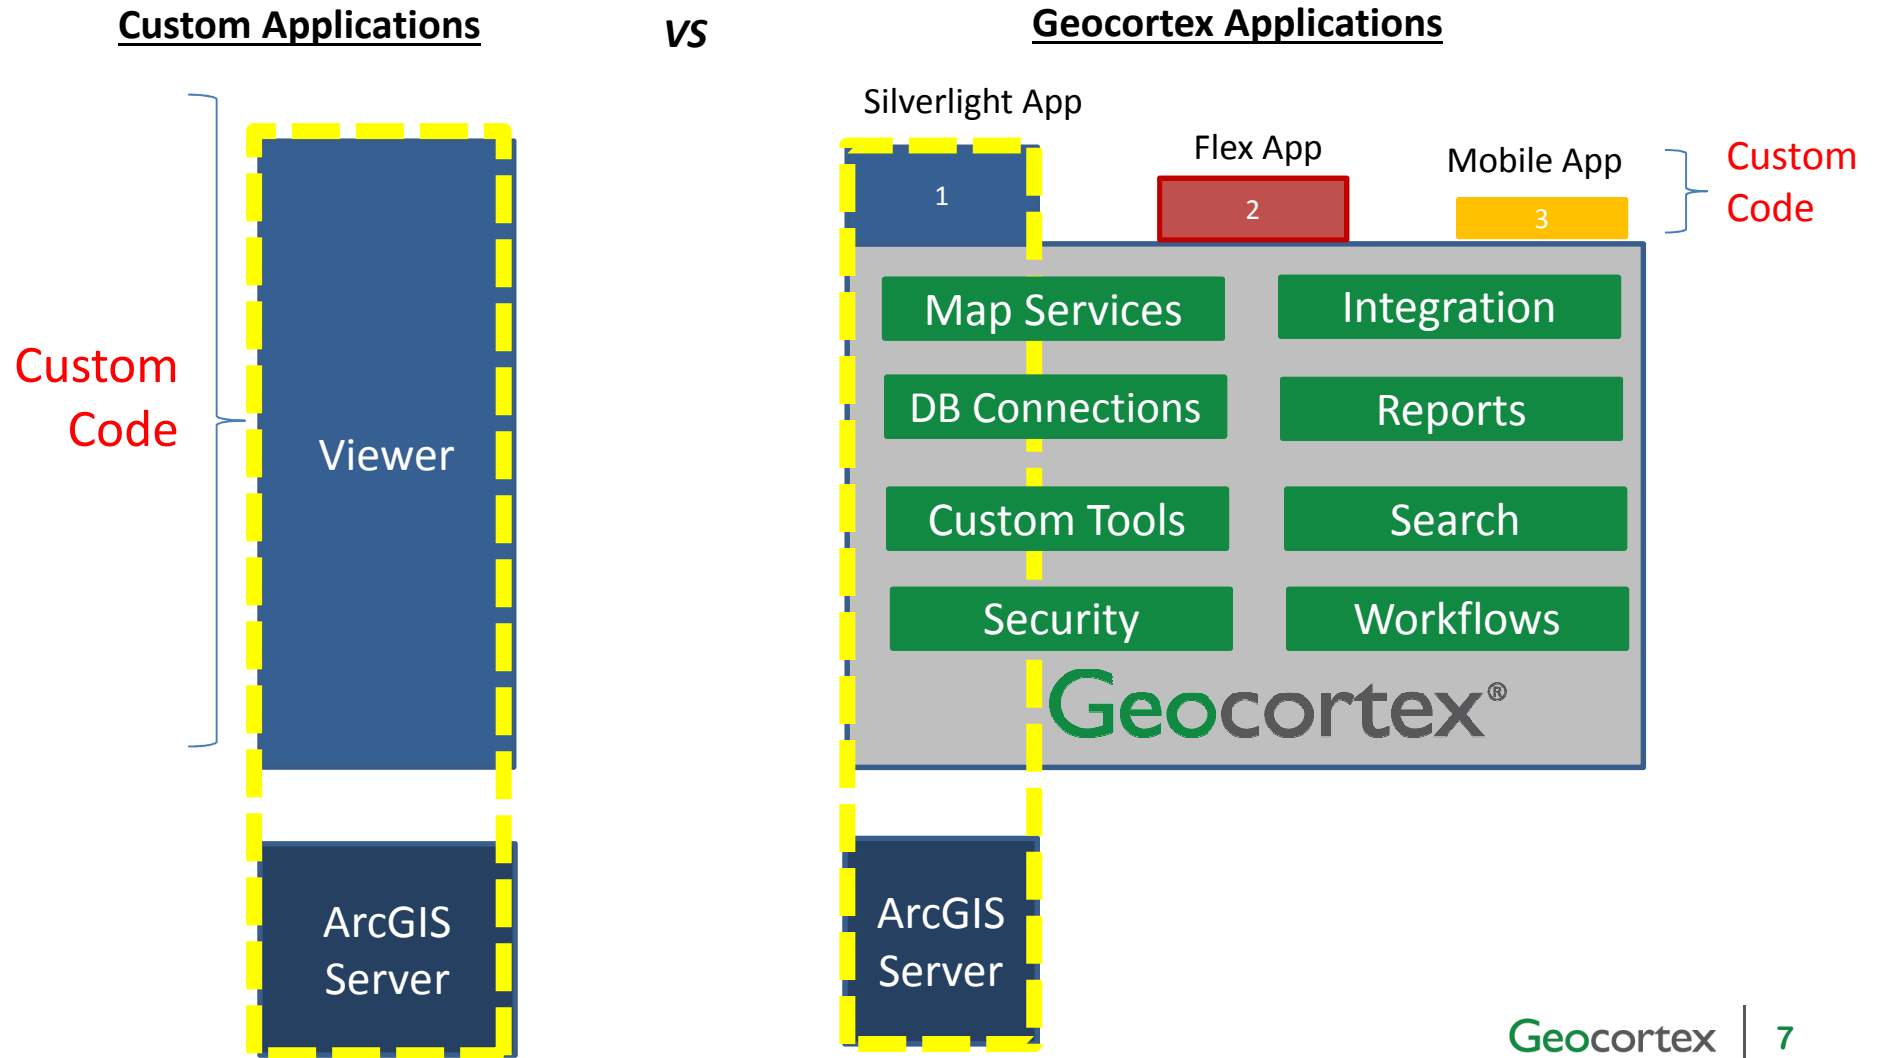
Custom Applications

VS

Geocortex Applications

Custom Code

Viewer

ArcGIS Server

Silverlight App

1

Flex App

2

Mobile App

3

Custom Code

Map Services

Integration

DB Connections

Reports

Custom Tools

Search

Security

Workflows

Geocortex®

ArcGIS Server

Geocortex | 7